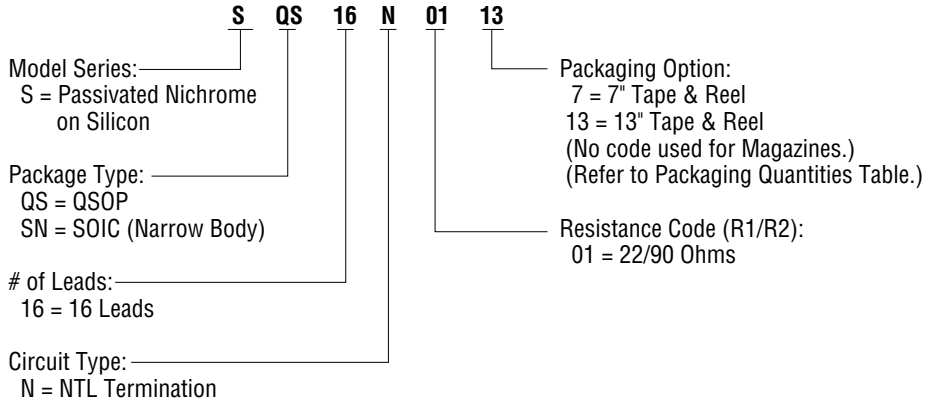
S QS 16 N 01 13

Model Series:
S = Passivated Nichrome on Silicon

Package Type:
QS = QSOP
SN = SOIC (Narrow Body)

# of Leads:
16 = 16 Leads

Circuit Type:
N = NTL Termination

Packaging Option:
7 = 7" Tape & Reel
13 = 13" Tape & Reel
(No code used for Magazines.)
(Refer to Packaging Quantities Table.)

Resistance Code (R1/R2):
01 = 22/90 Ohms